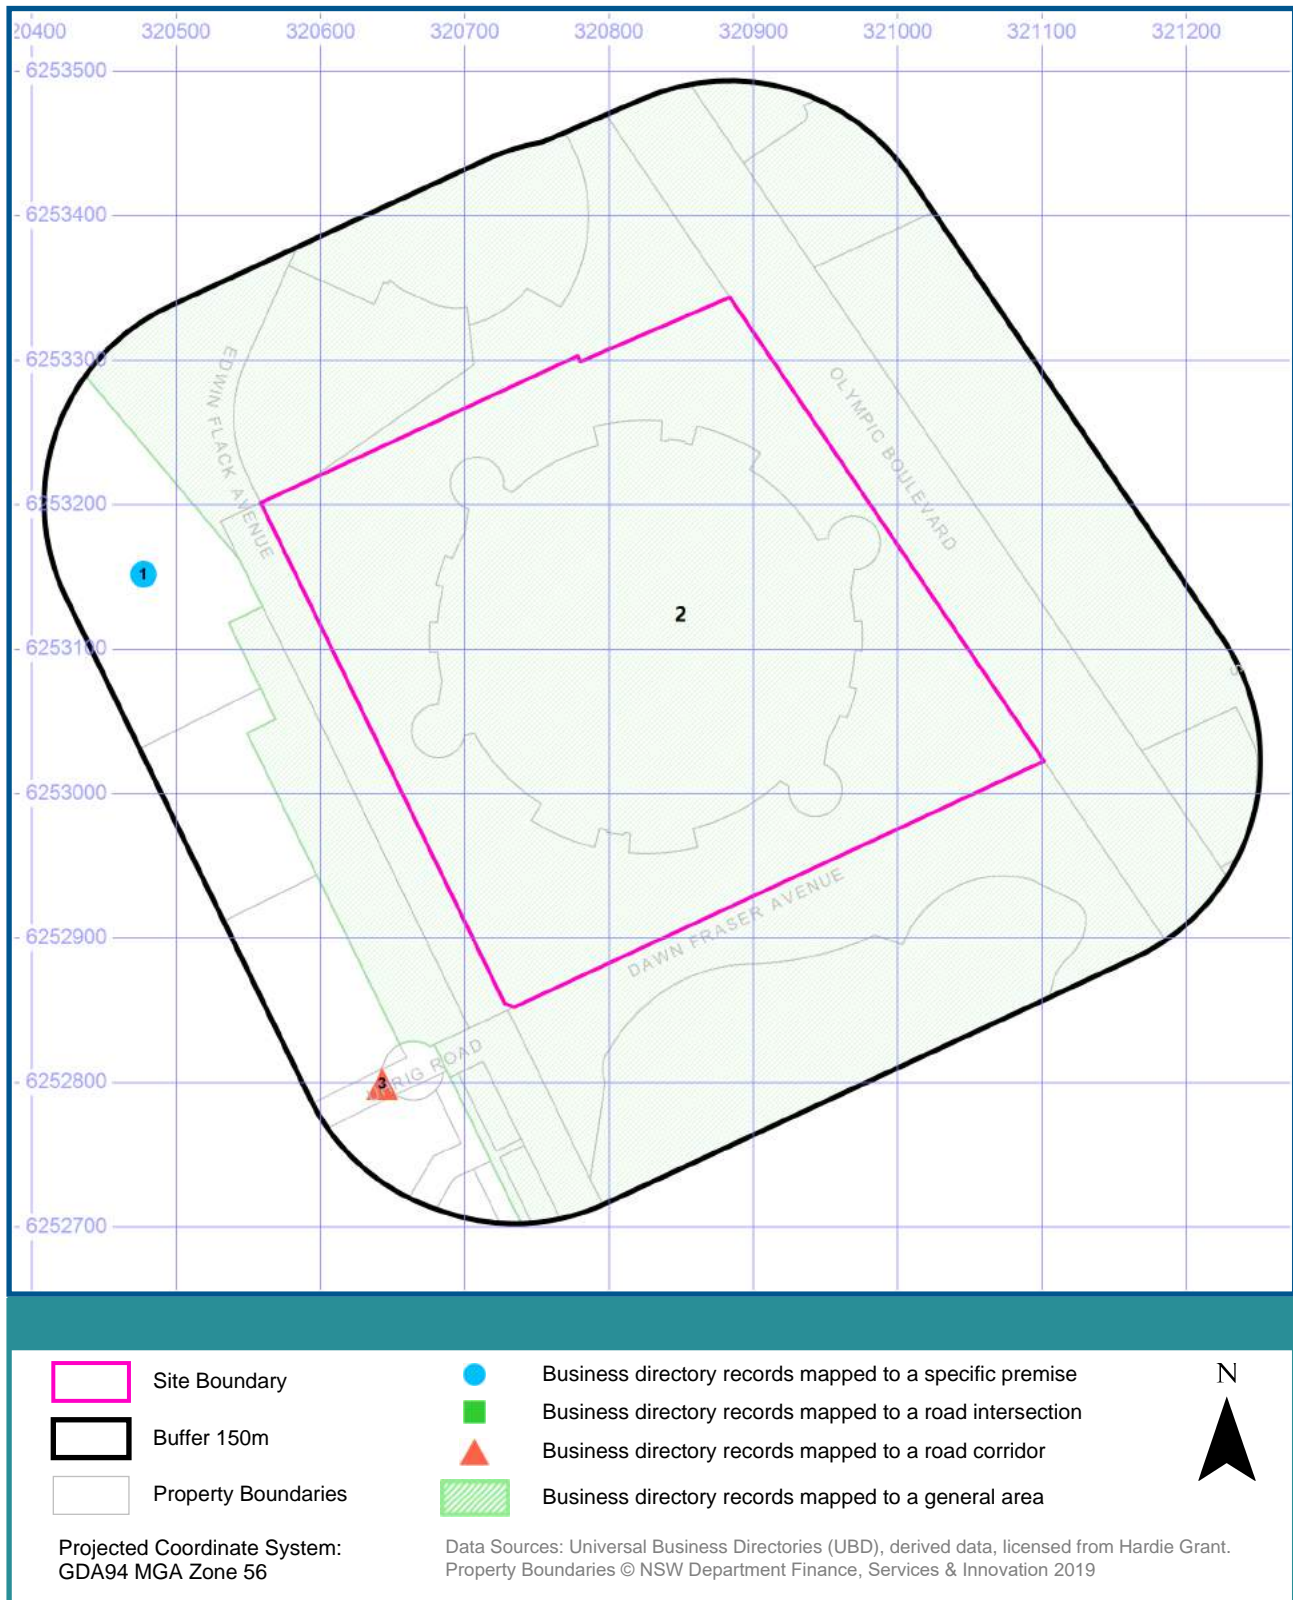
20400 320500 320600 320700 320800 320900 321000 321100 321200

6253500
6253400
6253300
6253200
6253100
6253000
6252900
6252800
6252700

EDWIN FLACK AVENUE

OLYMPIC BOULEVARD

DAWN FRASER AVENUE

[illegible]RIG ROAD

1

2

3

Site Boundary

Buffer 150m

Property Boundaries

Business directory records mapped to a specific premise

Business directory records mapped to a road intersection

Business directory records mapped to a road corridor

Business directory records mapped to a general area

N

Projected Coordinate System: GDA94 MGA Zone 56

Data Sources: Universal Business Directories (UBD), derived data, licensed from Hardie Grant. Property Boundaries © NSW Department Finance, Services & Innovation 2019